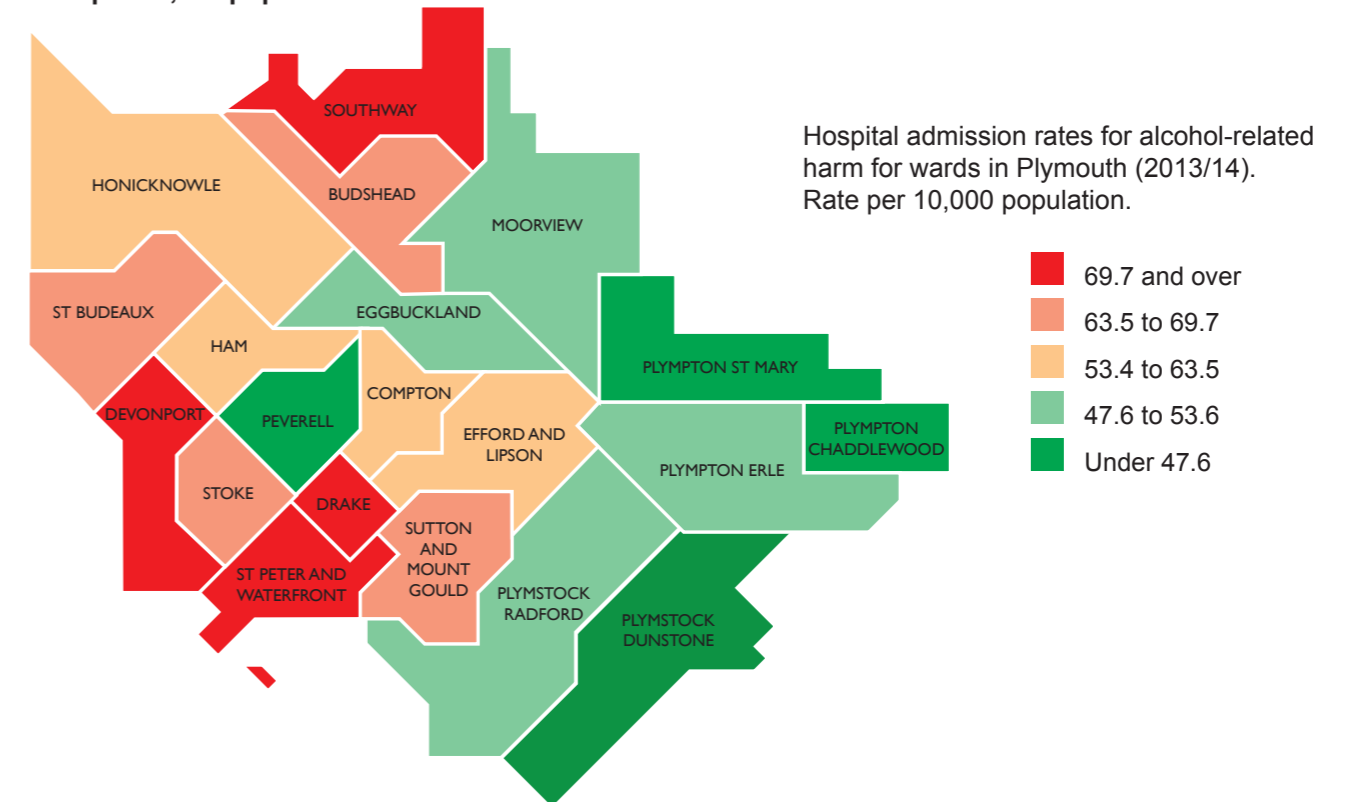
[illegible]

SOUTHWAY
HONICKNOWLE
BUDSHEAD
MOORVIEW
ST BUDEAUX
EGGBUCKLAND
HAM
PLYMPTON ST MARY
COMPTON
DEVONPORT
PEVERELL
EFFORD AND LIPSON
PLYMPTON CHADDLEWOOD
PLYMPTON ERLE
STOKE
DRAKE
SUTTON AND MOUNT GOULD
ST PETER AND WATERFRONT
PLYMSTOCK RADFORD
PLYMSTOCK DUNSTONE

Hospital admission rates for alcohol-related harm for wards in Plymouth (2013/14). Rate per 10,000 population.

69.7 and over
63.5 to 69.7
53.4 to 63.5
47.6 to 53.6
Under 47.6